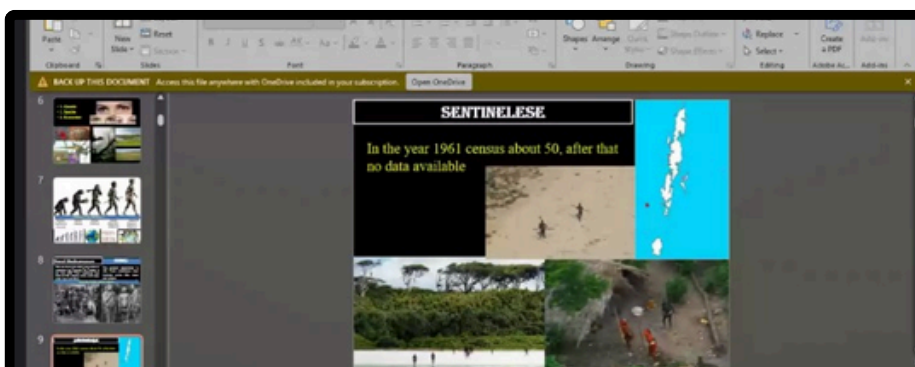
Paste
New Slide
Reset
Section
Clipboard
Slides
Font
Paragraph
Shapes
Arrange
Quick Styles
Shape Outline
Shape Effects
Drawing
Replace
Select
Editing
Create a PDF
Adobe A...
Add-ins
Add-ins

BACK UP THIS DOCUMENT Access this file anywhere with OneDrive included in your subscription. Open OneDrive

6
7
8
9

SENTINELESE

In the year 1961 census about 50, after that no data available